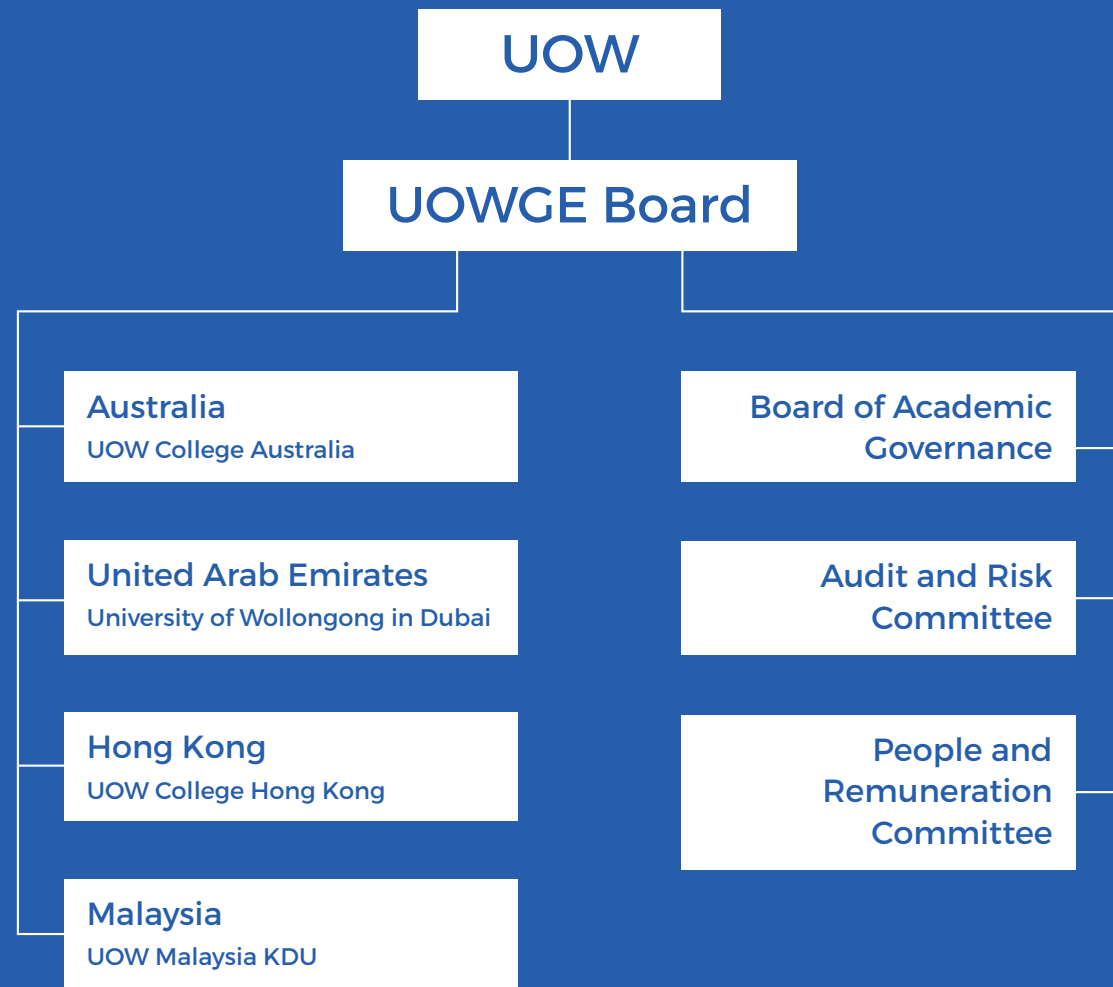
UOW

UOWGE Board

Australia
UOW College Australia

United Arab Emirates
University of Wollongong in Dubai

Hong Kong
UOW College Hong Kong

Malaysia
UOW Malaysia KDU

Board of Academic Governance

Audit and Risk Committee

People and Remuneration Committee